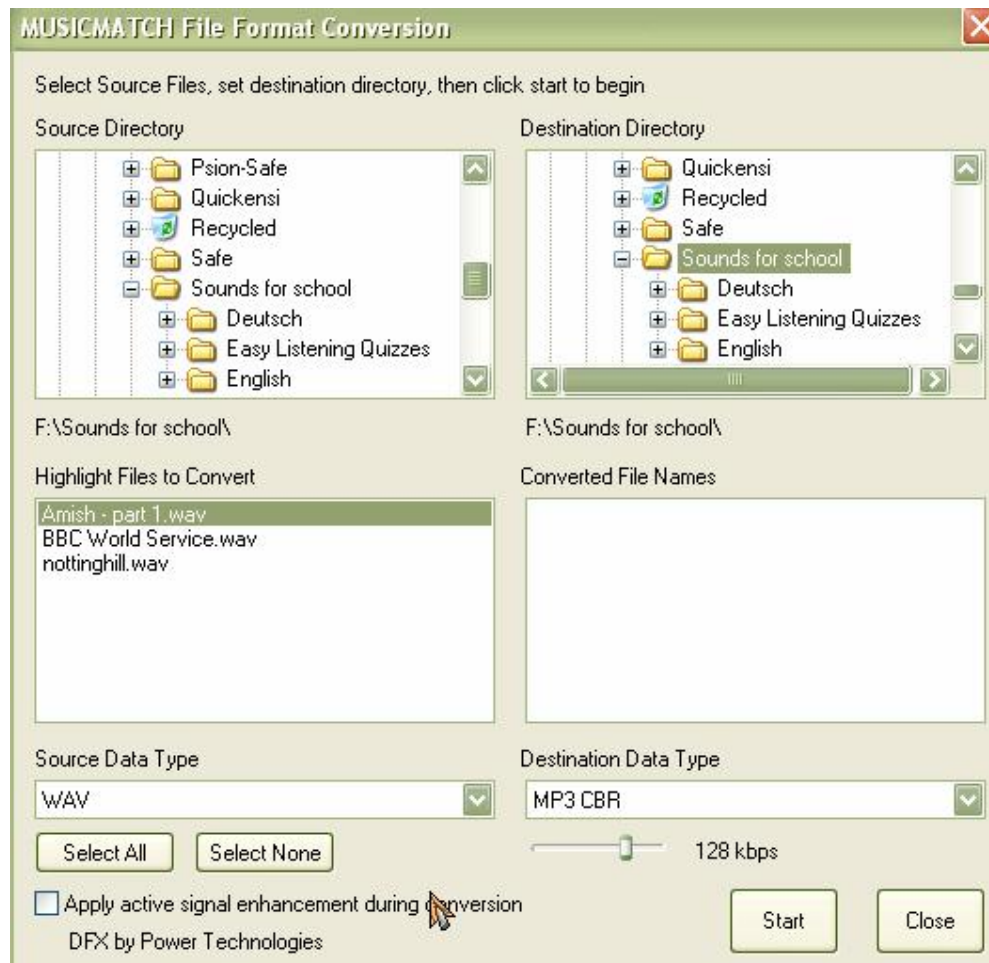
MUSICMATCH File Format Conversion

Select Source Files, set destination directory, then click start to begin

Source Directory

Psion-Safe
Quickensi
Recycled
Safe
Sounds for school
Deutsch
Easy Listening Quizzes
English

F:\Sounds for school\

Destination Directory

Quickensi
Recycled
Safe
Sounds for school
Deutsch
Easy Listening Quizzes
English

F:\Sounds for school\

Highlight Files to Convert

Amish - part 1.wav
BBC World Service.wav
nottinghill.wav

Converted File Names

Source Data Type

WAV

Select All

Select None

Destination Data Type

MP3 CBR

128 kbps

Apply active signal enhancement during conversion

DFX by Power Technologies

Start

Close